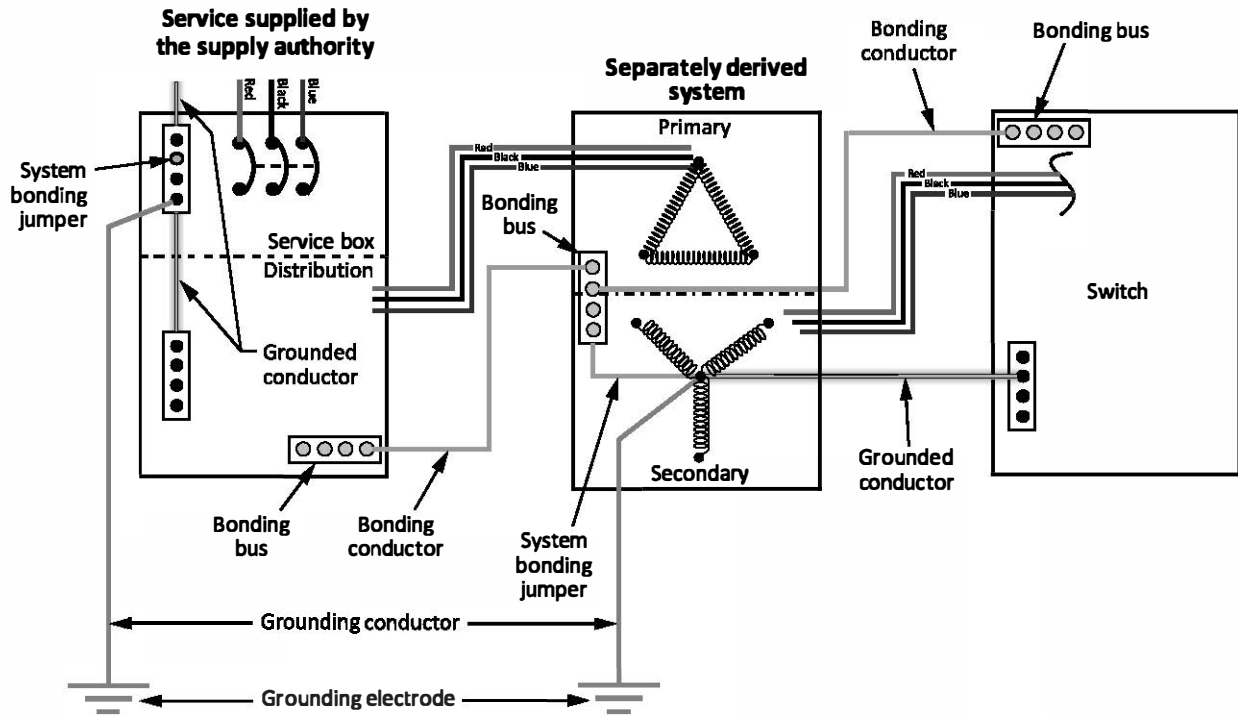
Service supplied by the supply authority

Red
Black
Blue

Separately derived system

Bonding conductor

Bonding bus

System bonding jumper

Primary

Red
Black
Blue

Red
Black
Blue

Bonding bus

Service box

Distribution

Switch

Grounded conductor

Bonding bus

Bonding conductor

Secondary

Grounded conductor

System bonding jumper

Grounding conductor

Grounding electrode